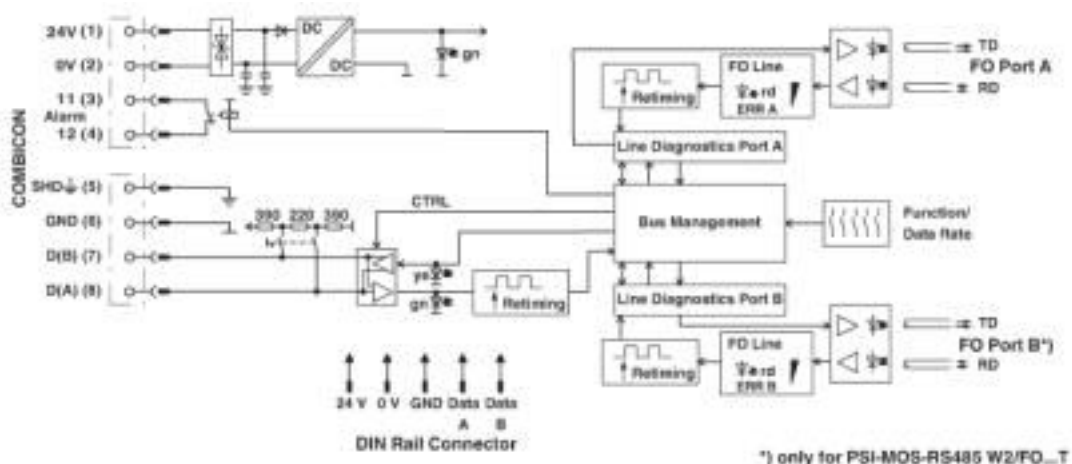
COMBICON

24V (1)
0V (2)
11 (3)
Alarm
12 (4)
SHD (5)
GND (6)
D(B) (7)
D(A) (8)

DC
DC
gn

390 220 390

CTRL

ye
gn

Retiming

TD
RD
FO Port A

FO Line
rd
ERR A

Retiming

Line Diagnostics Port A

Bus Management

Function/
Data Rate

Line Diagnostics Port B

TD
RD
FO Port B*)

FO Line
rd
ERR B

Retiming

24 V 0 V GND Data A Data B
DIN Rail Connector

*) only for PSI-MOS-RS485 W2/FO...T